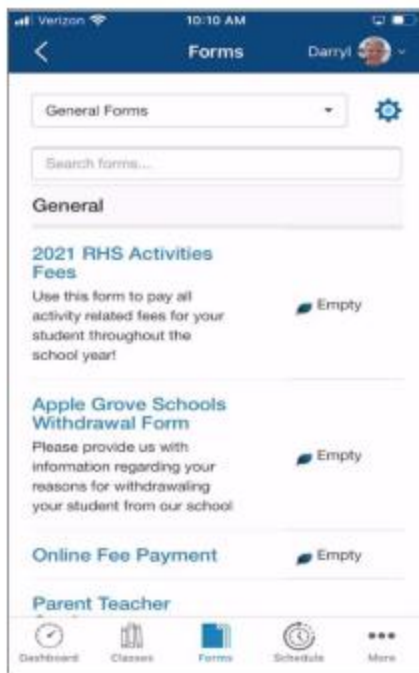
Verizon 10:10 AM

Forms Darryl

General Forms

Search forms...

General

2021 RHS Activities Fees
Use this form to pay all activity related fees for your student throughout the school year!
Empty

Apple Grove Schools Withdrawal Form
Please provide us with information regarding your reasons for withdrawaling your student from our school
Empty

Online Fee Payment
Empty

Parent Teacher

Dashboard Classes Forms Schedule More